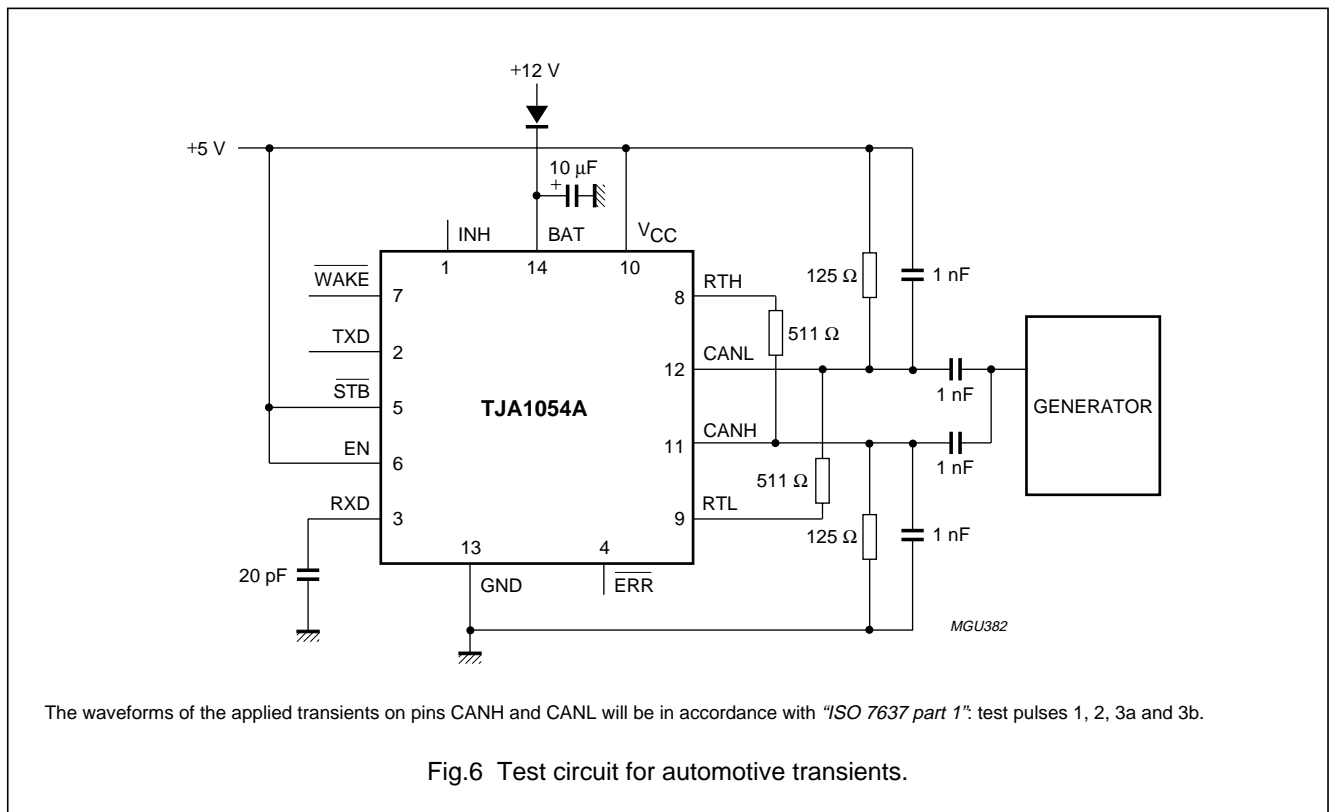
+12 V

+5 V

10 μF

+

INH

BAT

$V_{CC}$

1

14

10

$\overline{WAKE}$

7

TXD

2

$\overline{STB}$

5

EN

6

RXD

3

TJA1054A

13

4

GND

$\overline{ERR}$

20 pF

8

RTH

12

CANL

11

CANH

9

RTL

511 Ω

511 Ω

125 Ω

125 Ω

1 nF

1 nF

1 nF

1 nF

GENERATOR

MGU382

The waveforms of the applied transients on pins CANH and CANL will be in accordance with "ISO 7637 part 1": test pulses 1, 2, 3a and 3b.

Fig.6 Test circuit for automotive transients.